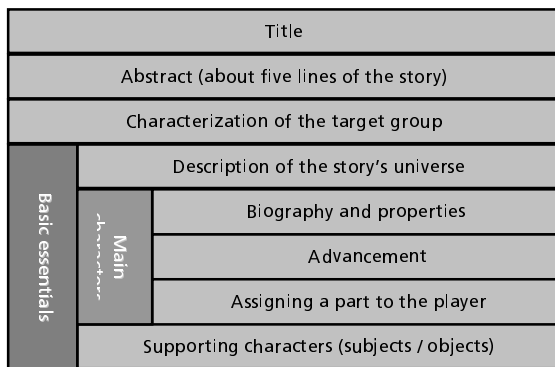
Title

Abstract (about five lines of the story)

Characterization of the target group

Basic essentials

Description of the story's universe

Main character

Biography and properties

Advancement

Assigning a part to the player

Supporting characters (subjects / objects)